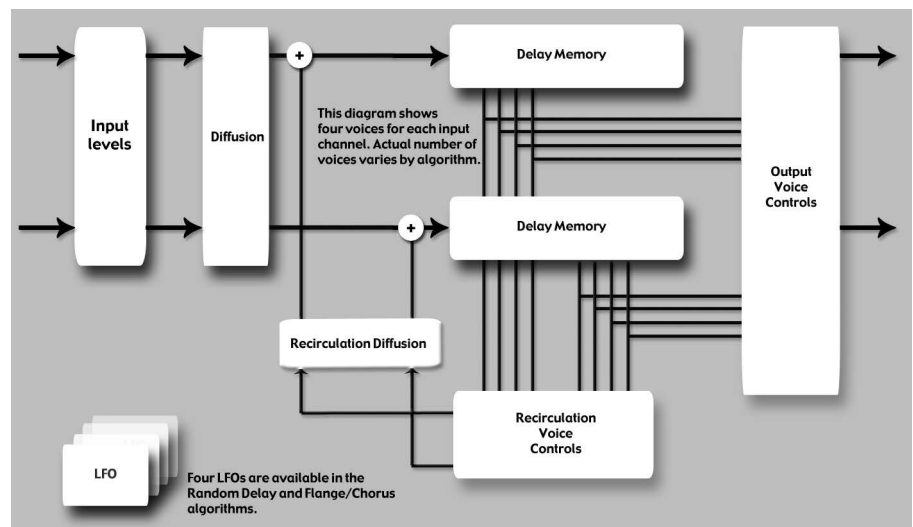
Input levels

Diffusion

+

Delay Memory

This diagram shows four voices for each input channel. Actual number of voices varies by algorithm.

Output Voice Controls

+

Delay Memory

Recirculation Diffusion

Recirculation Voice Controls

LFO

Four LFOs are available in the Random Delay and Flange/Chorus algorithms.